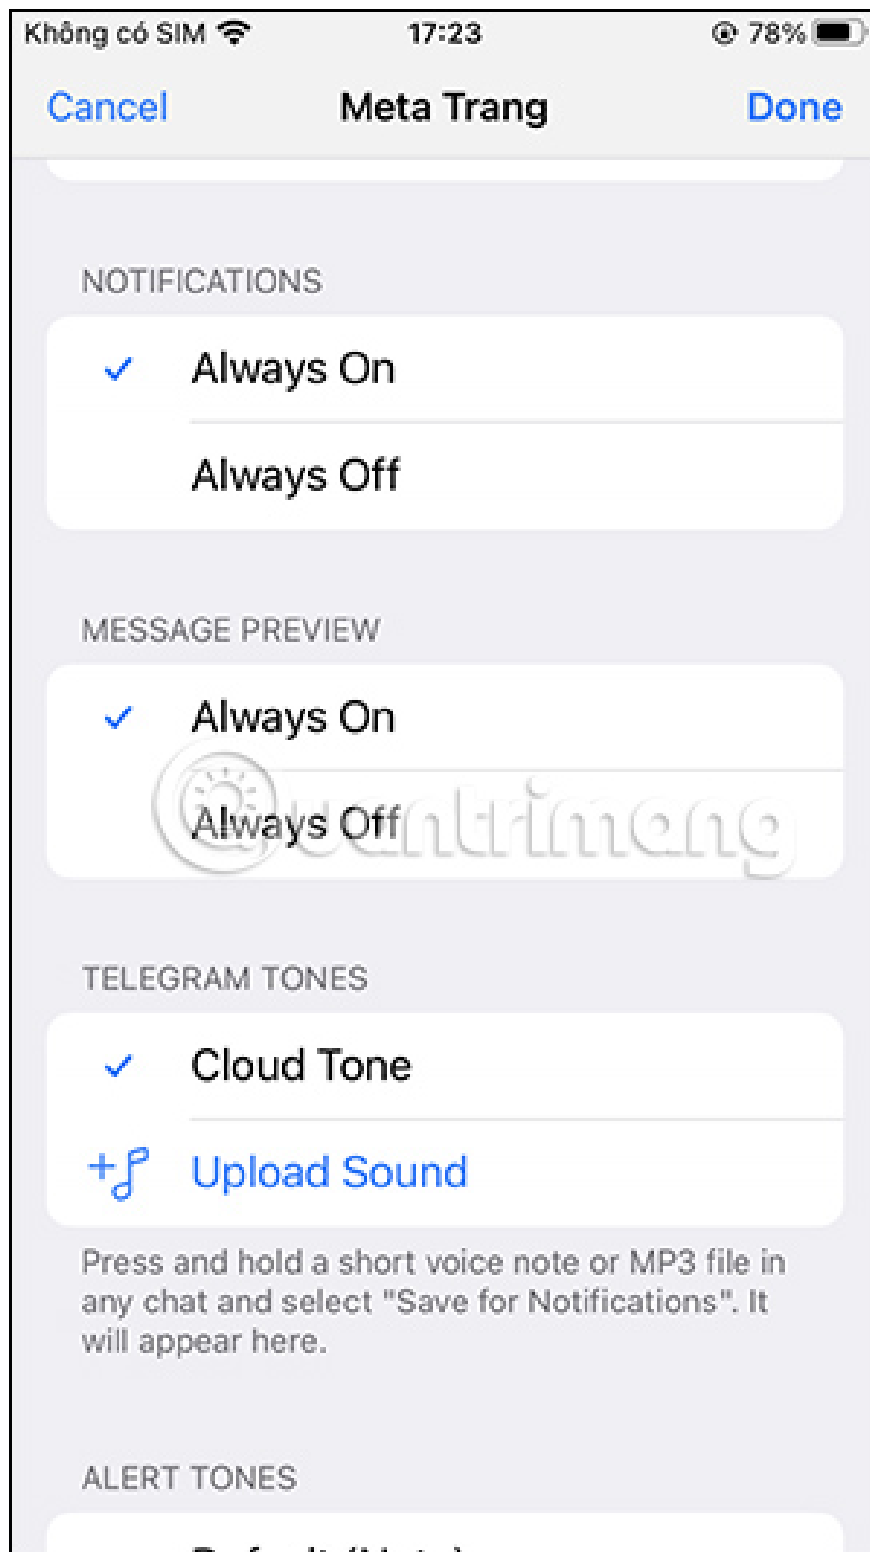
Không có SIM 17:23 78%

Cancel Meta Trang Done

NOTIFICATIONS

✓ Always On

Always Off

MESSAGE PREVIEW

✓ Always On

Always Off

quantrimang

TELEGRAM TONES

✓ Cloud Tone

Upload Sound

Press and hold a short voice note or MP3 file in any chat and select "Save for Notifications". It will appear here.

ALERT TONES

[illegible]